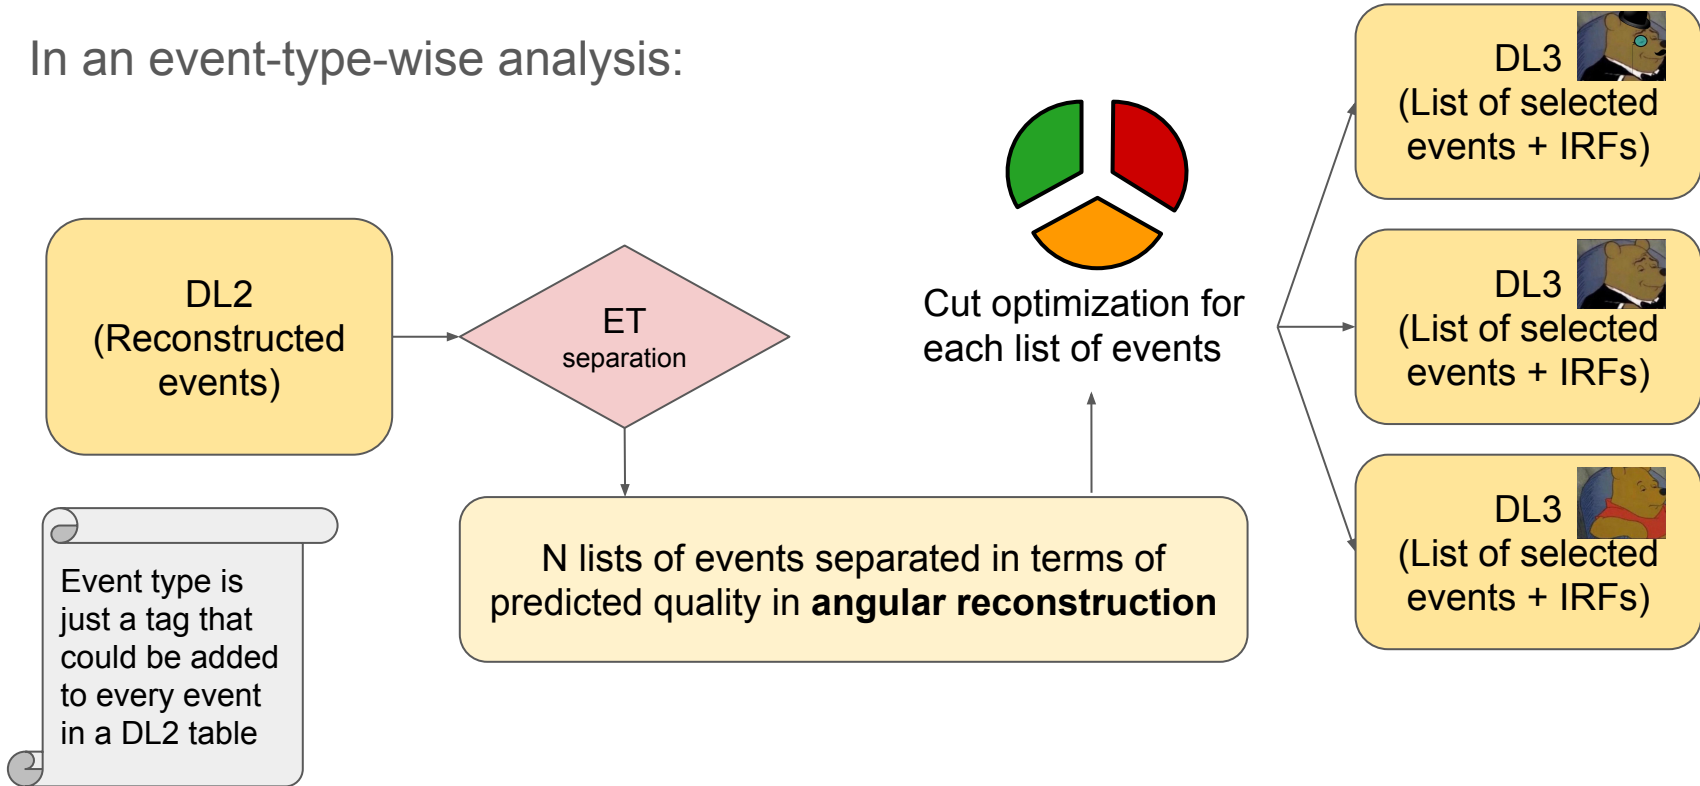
In an event-type-wise analysis:

DL2
(Reconstructed events)

ET
separation

Cut optimization for each list of events

DL3
(List of selected events + IRFs)

DL3
(List of selected events + IRFs)

DL3
(List of selected events + IRFs)

N lists of events separated in terms of predicted quality in **angular reconstruction**

Event type is just a tag that could be added to every event in a DL2 table